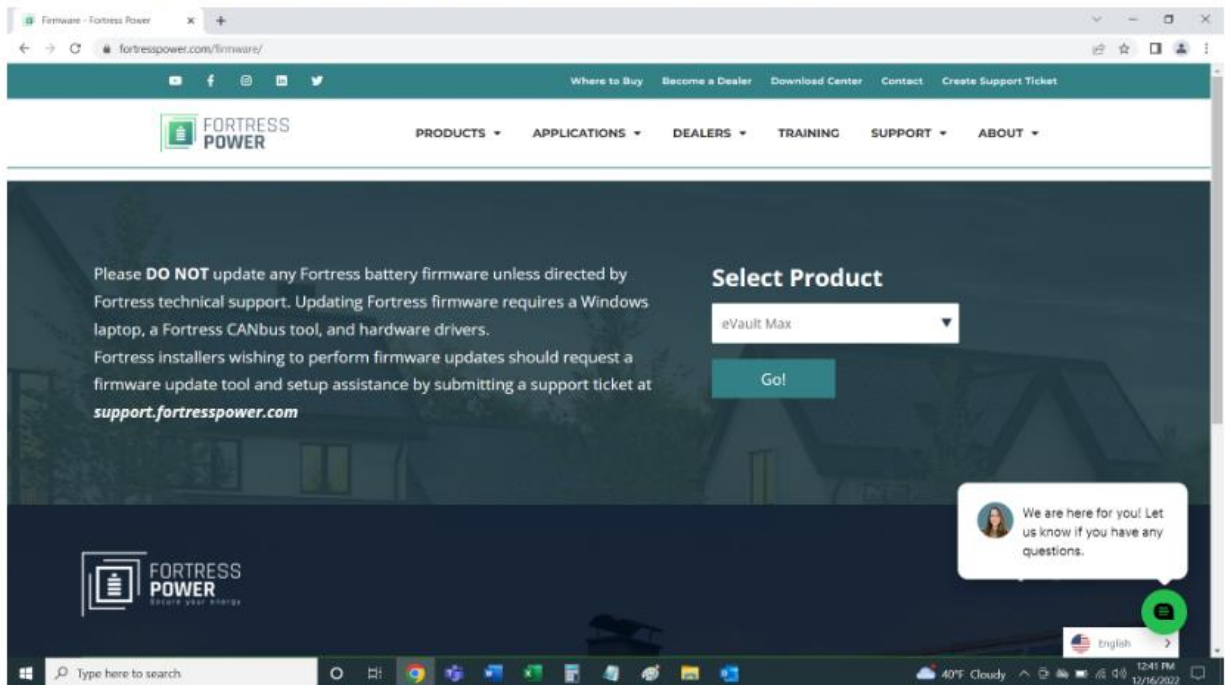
Firmware - Fortress Power

fortresspower.com/firmware/

Where to Buy Become a Dealer Download Center Contact Create Support Ticket

FORTRESS POWER

PRODUCTS ▾ APPLICATIONS ▾ DEALERS ▾ TRAINING SUPPORT ▾ ABOUT ▾

Please **DO NOT** update any Fortress battery firmware unless directed by Fortress technical support. Updating Fortress firmware requires a Windows laptop, a Fortress CANbus tool, and hardware drivers.
Fortress installers wishing to perform firmware updates should request a firmware update tool and setup assistance by submitting a support ticket at ***support.fortresspower.com***

**Select Product**

eVault Max

Go!

FORTRESS POWER
Secure your energy

We are here for you! Let us know if you have any questions.

English

Type here to search

40°F Cloudy 12:41 PM 12/16/2022